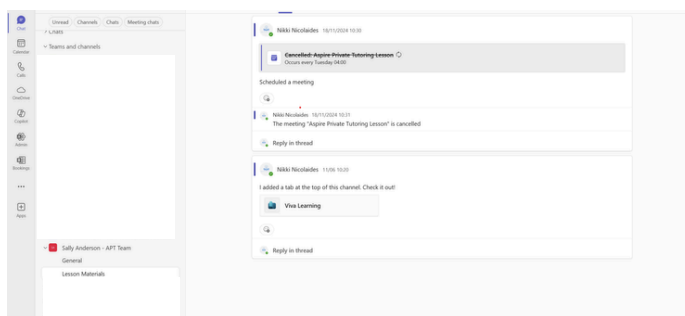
Chat
Calendar
Calls
OneDrive
Copilot
Admin
Bookings
...
Apps

Unread Channels Chats Meeting chats

Chats
Teams and channels

Sally Anderson - APT Team
General
Lesson Materials

Nikki Nicolaides 18/11/2024 10:30

~~Cancelled: Aspire Private Tutoring Lesson~~
Occurs every Tuesday 04:00

Scheduled a meeting

Nikki Nicolaides 18/11/2024 10:31
The meeting "Aspire Private Tutoring Lesson" is cancelled

Reply in thread

Nikki Nicolaides 11/06 10:20

I added a tab at the top of this channel. Check it out!

Viva Learning

Reply in thread